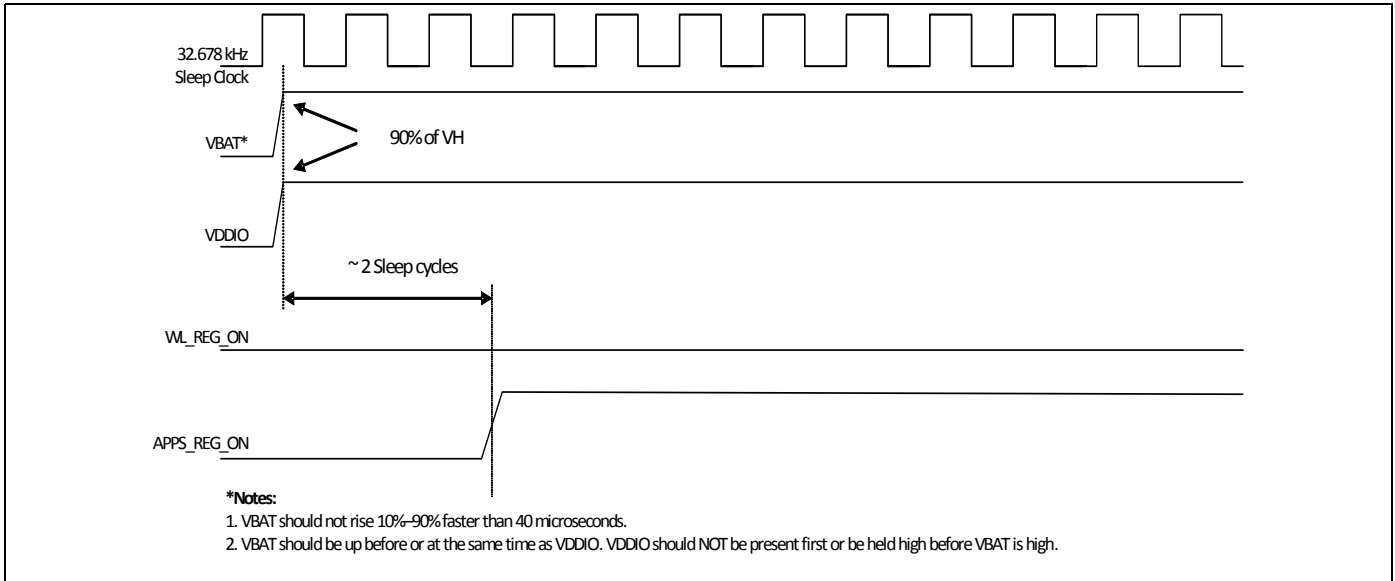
32.678 kHz Sleep Clock

VBAT*

90% of VH

VDDIO

~ 2 Sleep cycles

WL_REG_ON

APPS_REG_ON

*Notes:
1. VBAT should not rise 10%–90% faster than 40 microseconds.
2. VBAT should be up before or at the same time as VDDIO. VDDIO should NOT be present first or be held high before VBAT is high.